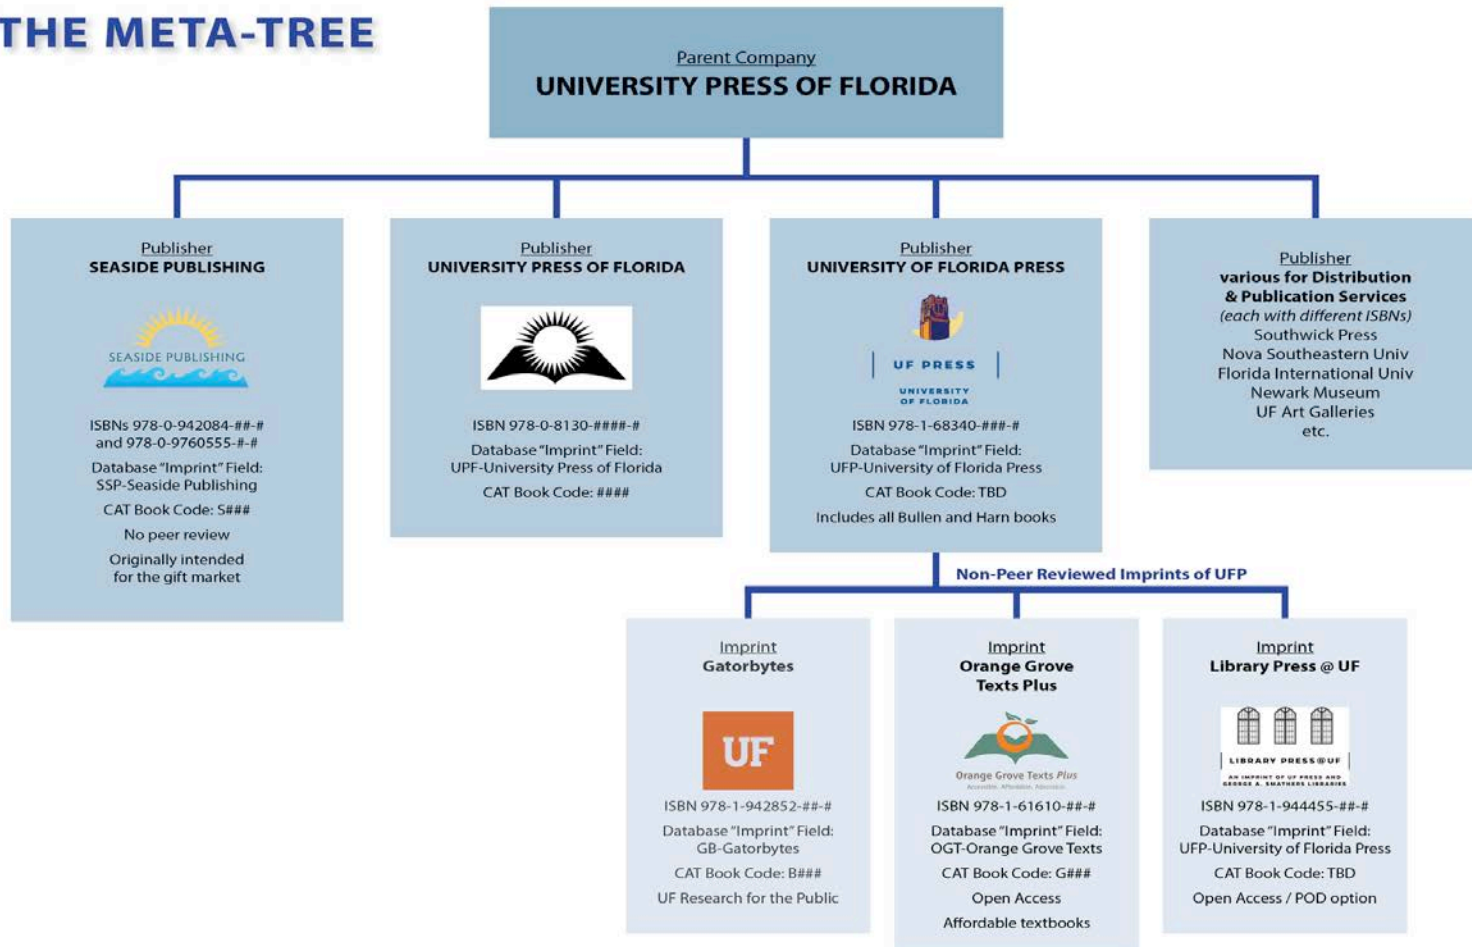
THE META-TREE

Parent Company
UNIVERSITY PRESS OF FLORIDA

Publisher
SEASIDE PUBLISHING

SEASIDE PUBLISHING

ISBNs 978-0-942084-##-# and 978-0-9760555-#-#

Database "Imprint" Field: SSP-Seaside Publishing

CAT Book Code: S###

No peer review

Originally intended for the gift market

Publisher
UNIVERSITY PRESS OF FLORIDA

ISBN 978-0-8130-####-#

Database "Imprint" Field: UPF-University Press of Florida

CAT Book Code: ####

Publisher
UNIVERSITY OF FLORIDA PRESS

UF PRESS
UNIVERSITY OF FLORIDA

ISBN 978-1-68340-###-#

Database "Imprint" Field: UFP-University of Florida Press

CAT Book Code: TBD

Includes all Bullen and Harn books

Publisher
various for Distribution & Publication Services
(each with different ISBNs)
Southwick Press
Nova Southeastern Univ
Florida International Univ
Newark Museum
UF Art Galleries
etc.

Non-Peer Reviewed Imprints of UFP

Imprint
Gatorbytes

UF

ISBN 978-1-942852-##-#

Database "Imprint" Field: GB-Gatorbytes

CAT Book Code: B###

UF Research for the Public

Imprint
Orange Grove Texts Plus

Orange Grove Texts Plus
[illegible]

ISBN 978-1-61610-##-#

Database "Imprint" Field: OGT-Orange Grove Texts

CAT Book Code: G###

Open Access

Affordable textbooks

Imprint
Library Press @ UF

LIBRARY PRESS@UF
AN IMPRINT OF UF PRESS AND GEORGE A. SMATHERS LIBRARIES

ISBN 978-1-944455-##-#

Database "Imprint" Field: UFP-University of Florida Press

CAT Book Code: TBD

Open Access / POD option